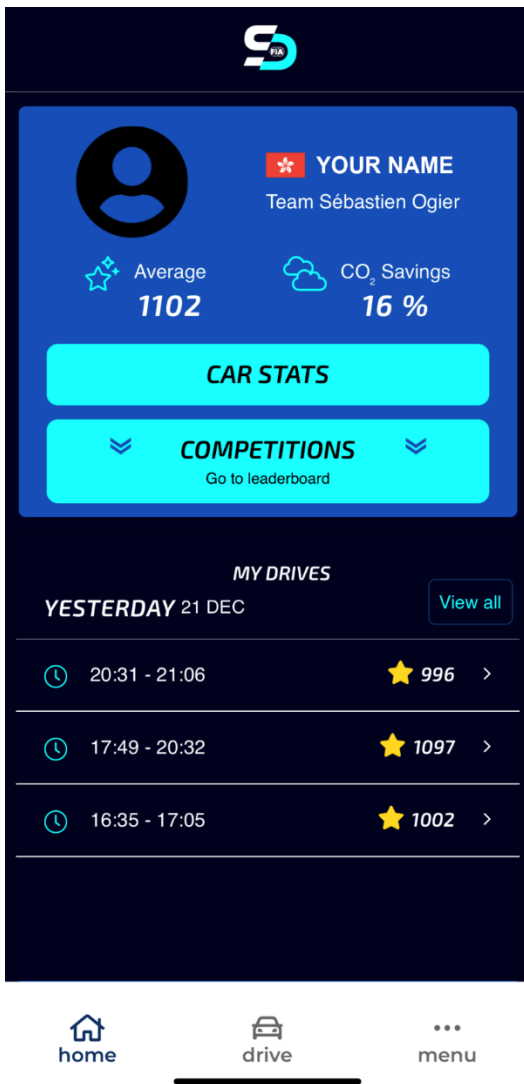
SD FIA

YOUR NAME
Team Sébastien Ogier

Average
1102

$CO_2$ Savings
16 %

CAR STATS

COMPETITIONS
Go to leaderboard

MY DRIVES
YESTERDAY 21 DEC
View all

20:31 - 21:06 996 >

17:49 - 20:32 1097 >

16:35 - 17:05 1002 >

home
drive
menu